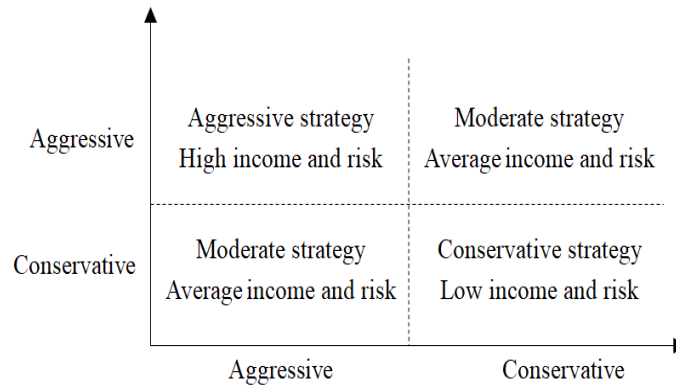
Aggressive

Conservative

Aggressive strategy
High income and risk

Moderate strategy
Average income and risk

Moderate strategy
Average income and risk

Conservative strategy
Low income and risk

Aggressive

Conservative